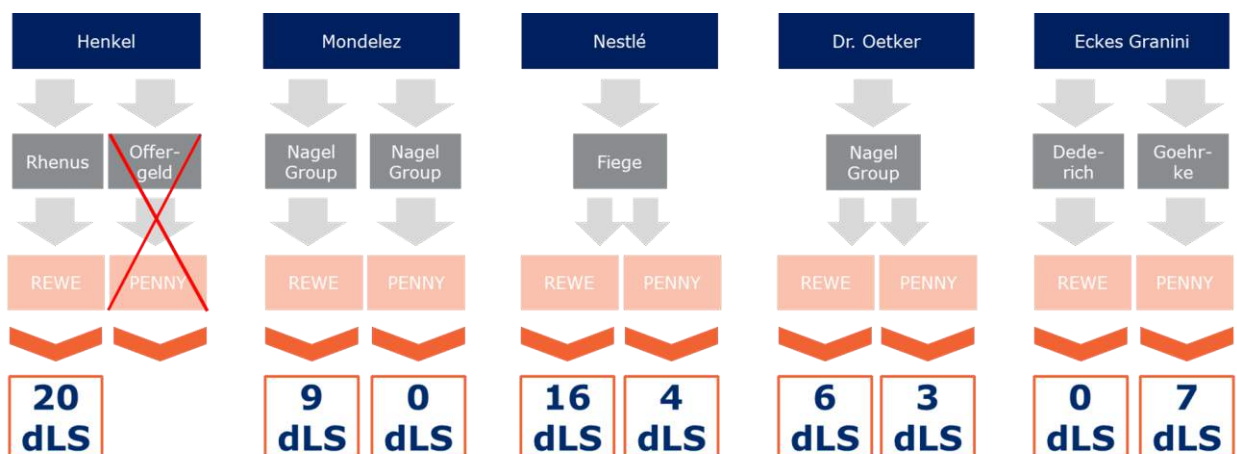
Henkel

Rhenus

Offergeld

REWE

PENNY

20 dLS

Mondelez

Nagel Group

Nagel Group

REWE

PENNY

9 dLS

0 dLS

Nestlé

Fiege

REWE

PENNY

16 dLS

4 dLS

Dr. Oetker

Nagel Group

REWE

PENNY

6 dLS

3 dLS

Eckes Granini

Dederich

Goehrke

REWE

PENNY

0 dLS

7 dLS